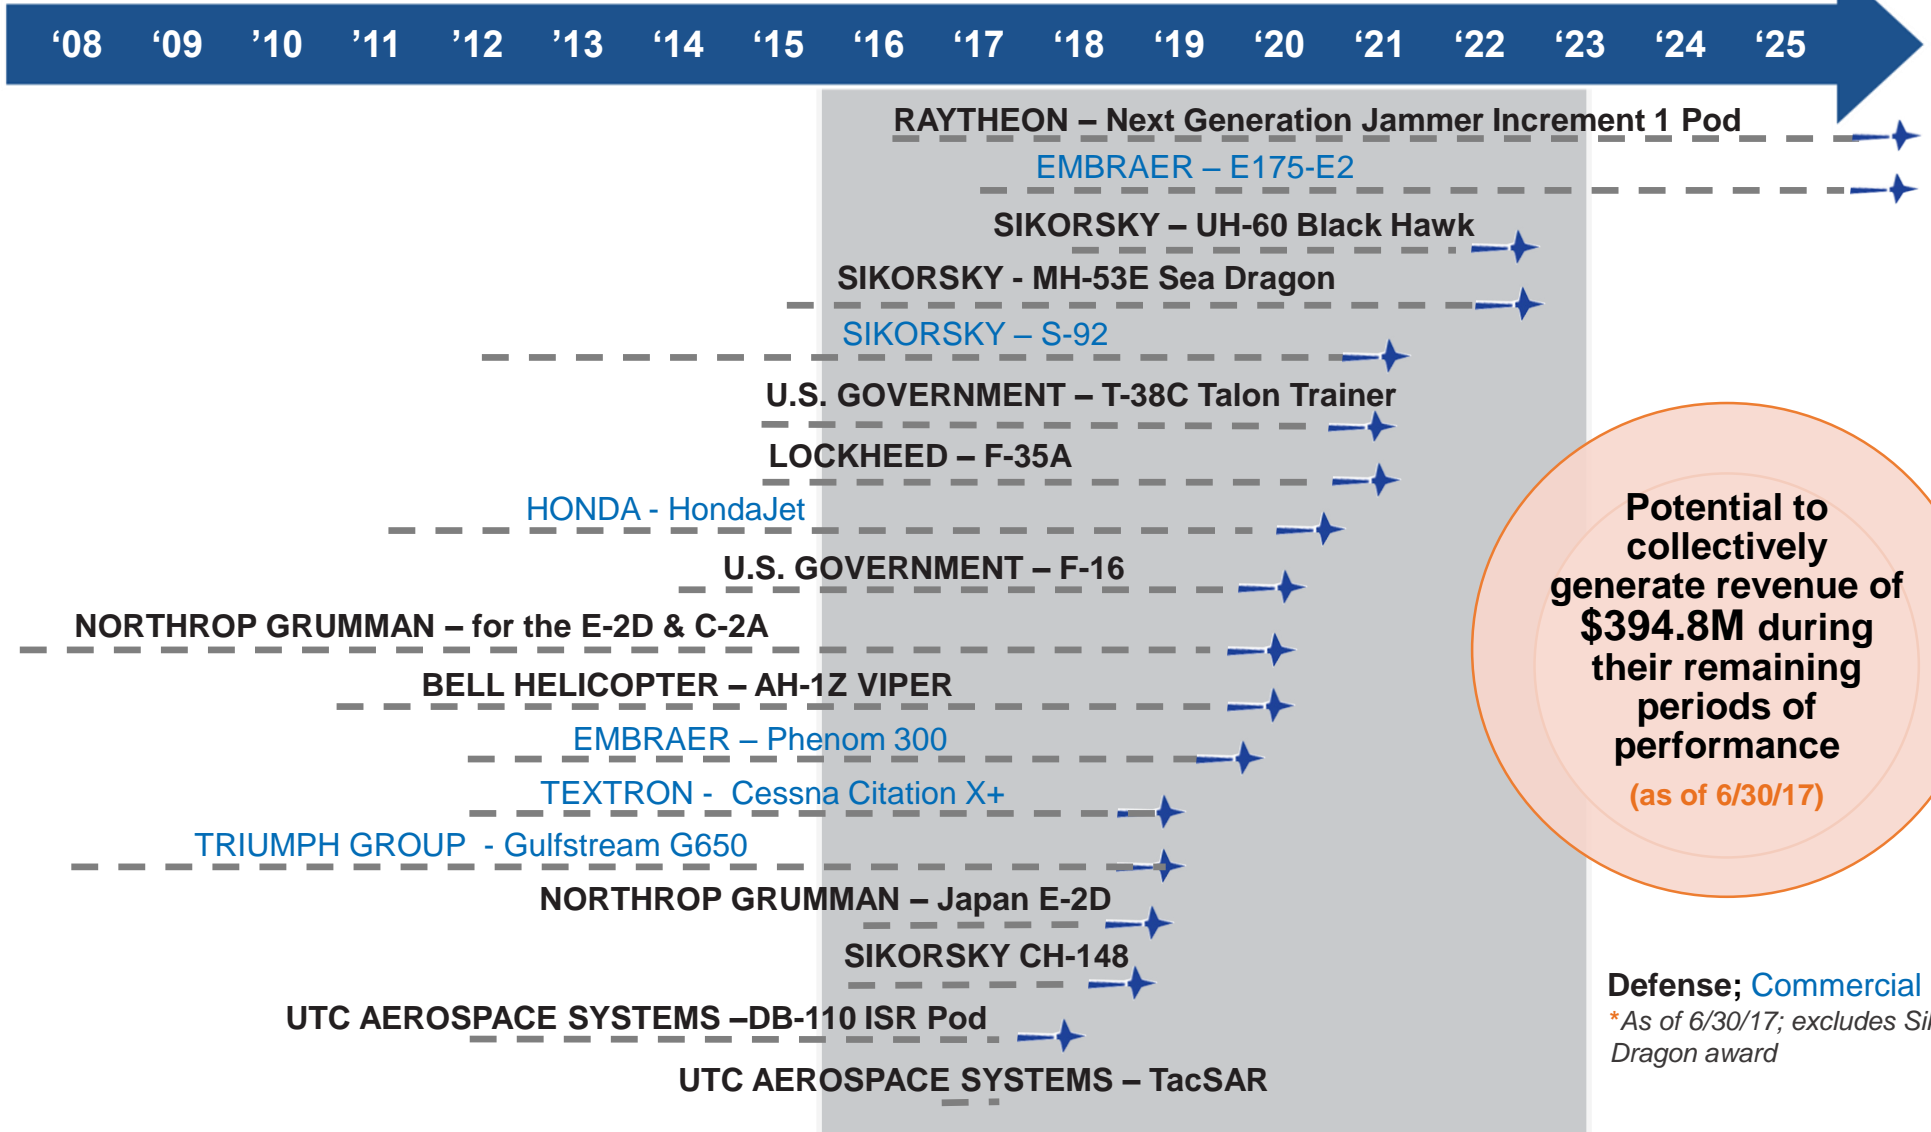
‘08 ‘09 ’10 ’11 ’12 ’13 ’14 ’15 ’16 ’17 ’18 ’19 ’20 ’21 ’22 ’23 ’24 ’25

RAYTHEON – Next Generation Jammer Increment 1 Pod

EMBRAER – E175-E2

SIKORSKY – UH-60 Black Hawk

SIKORSKY - MH-53E Sea Dragon

SIKORSKY – S-92

U.S. GOVERNMENT – T-38C Talon Trainer

LOCKHEED – F-35A

HONDA - HondaJet

U.S. GOVERNMENT – F-16

NORTHROP GRUMMAN – for the E-2D & C-2A

BELL HELICOPTER – AH-1Z VIPER

EMBRAER – Phenom 300

TEXTRON - Cessna Citation X+

TRIUMPH GROUP - Gulfstream G650

NORTHROP GRUMMAN – Japan E-2D

SIKORSKY CH-148

UTC AEROSPACE SYSTEMS –DB-110 ISR Pod

UTC AEROSPACE SYSTEMS – TacSAR

Potential to collectively generate revenue of $394.8M during their remaining periods of performance (as of 6/30/17)

Defense; Commercial

*As of 6/30/17; excludes Si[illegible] Dragon award